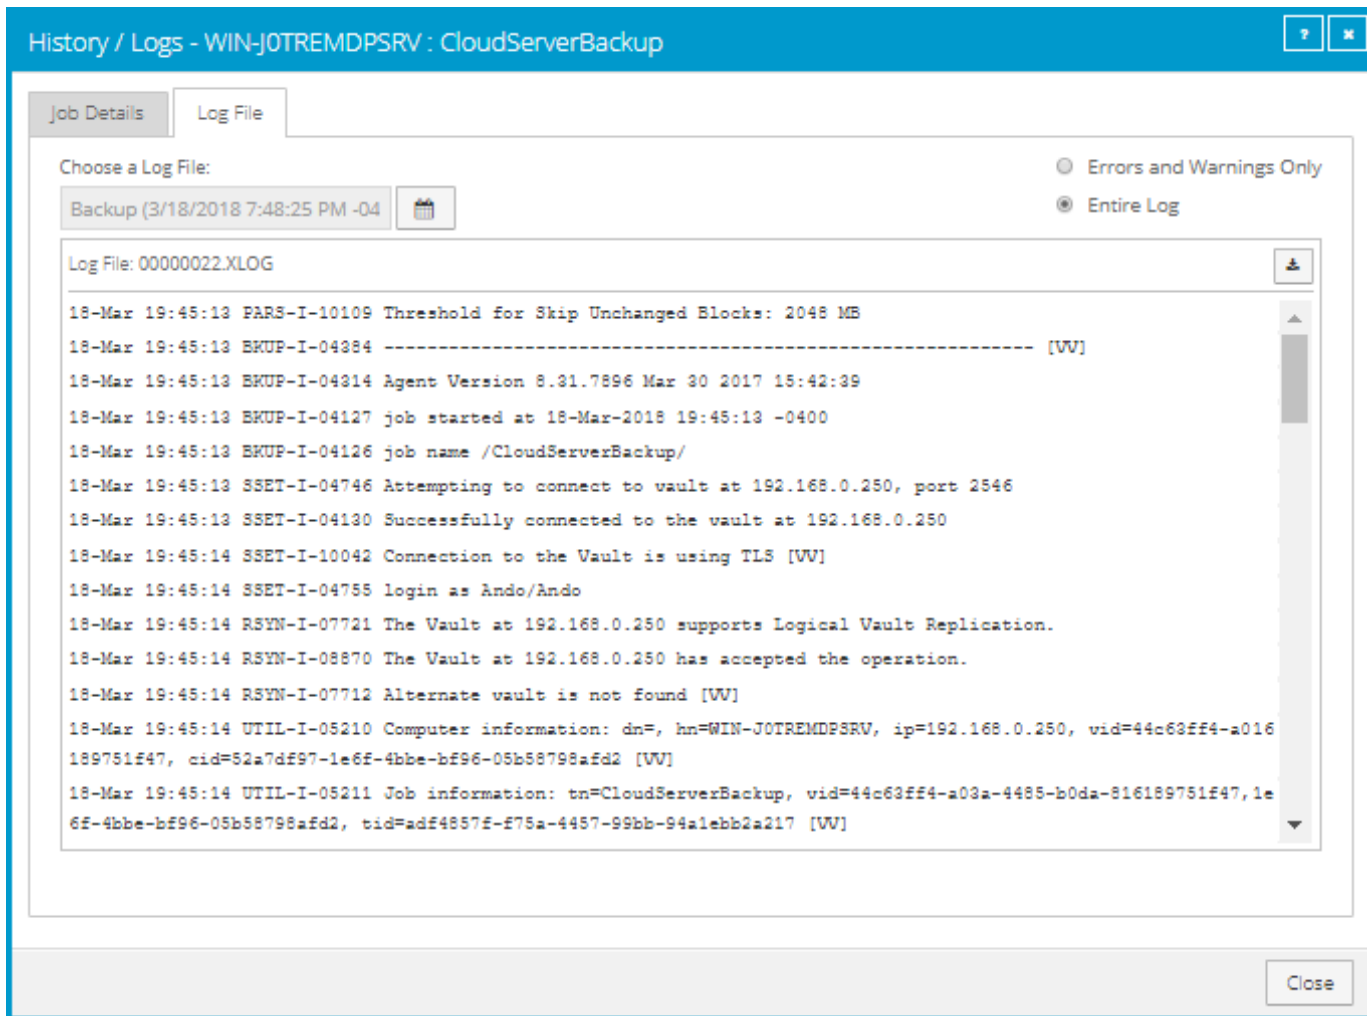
History / Logs - WIN-J0TREMDPSRV : CloudServerBackup

?

×

Job Details

Log File

Choose a Log File:

Backup (3/18/2018 7:48:25 PM -04

Errors and Warnings Only

Entire Log

Log File: 00000022.XLOG

18-Mar 19:45:13 PARS-I-10109 Threshold for Skip Unchanged Blocks: 2048 MB

18-Mar 19:45:13 BKUP-I-04384 ------------------------------------------------------------ [VV]

18-Mar 19:45:13 BKUP-I-04314 Agent Version 8.31.7896 Mar 30 2017 15:42:39

18-Mar 19:45:13 BKUP-I-04127 job started at 18-Mar-2018 19:45:13 -0400

18-Mar 19:45:13 BKUP-I-04126 job name /CloudServerBackup/

18-Mar 19:45:13 SSET-I-04746 Attempting to connect to vault at 192.168.0.250, port 2546

18-Mar 19:45:13 SSET-I-04130 Successfully connected to the vault at 192.168.0.250

18-Mar 19:45:14 SSET-I-10042 Connection to the Vault is using TLS [VV]

18-Mar 19:45:14 SSET-I-04755 login as Ando/Ando

18-Mar 19:45:14 RSYN-I-07721 The Vault at 192.168.0.250 supports Logical Vault Replication.

18-Mar 19:45:14 RSYN-I-08870 The Vault at 192.168.0.250 has accepted the operation.

18-Mar 19:45:14 RSYN-I-07712 Alternate vault is not found [VV]

18-Mar 19:45:14 UTIL-I-05210 Computer information: dn=, hn=WIN-J0TREMDPSRV, ip=192.168.0.250, vid=44c63ff4-a016 189751f47, cid=52a7df97-1e6f-4bbe-bf96-05b58798afd2 [VV]

18-Mar 19:45:14 UTIL-I-05211 Job information: tn=CloudServerBackup, vid=44c63ff4-a03a-4485-b0da-816189751f47,1e 6f-4bbe-bf96-05b58798afd2, tid=adf4857f-f75a-4457-99bb-94a1ebb2a217 [VV]

Close